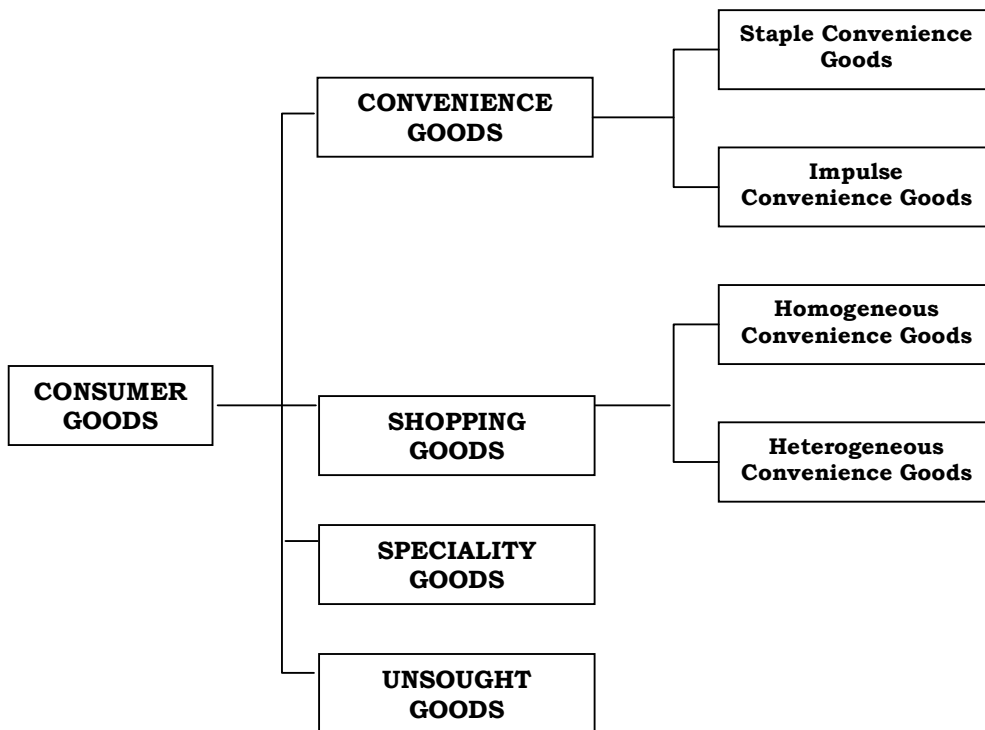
CONSUMER GOODS

CONVENIENCE GOODS

Staple Convenience Goods

Impulse Convenience Goods

SHOPPING GOODS

Homogeneous Convenience Goods

Heterogeneous Convenience Goods

SPECIALITY GOODS

UNSOUGHT GOODS